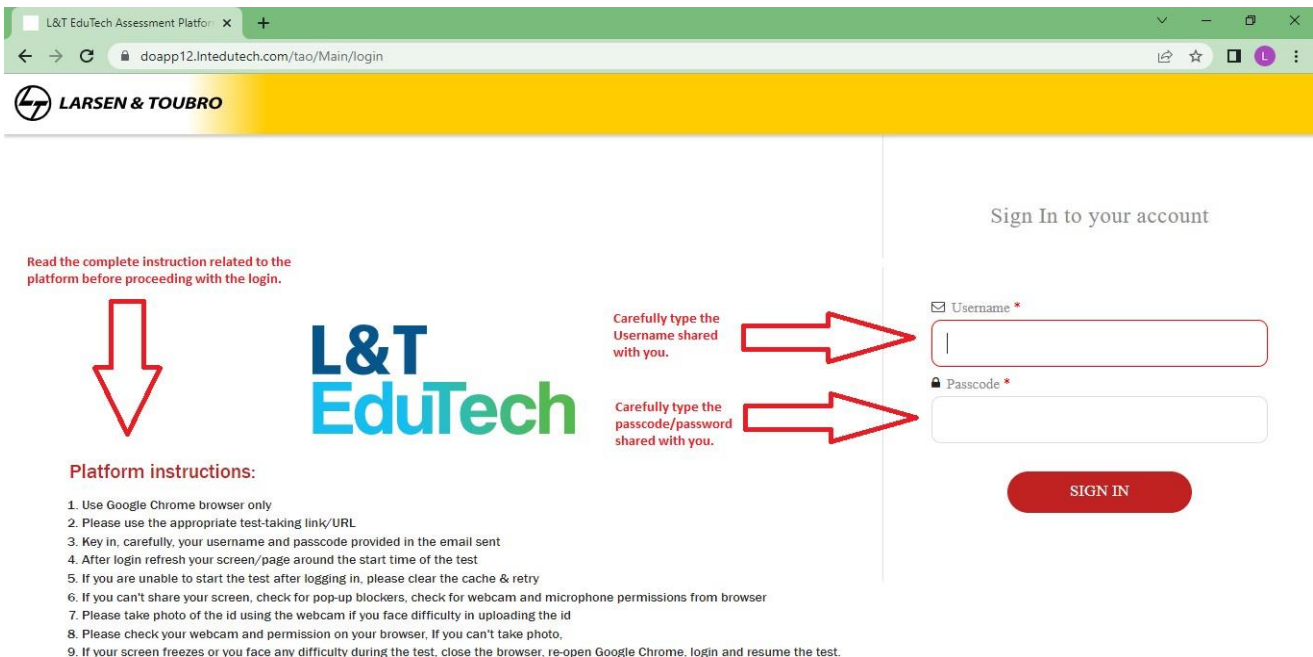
L&T EduTech Assessment Platfor ×

doapp12.lntedutech.com/tao/Main/login

L

LARSEN & TOUBRO

Sign In to your account

Read the complete instruction related to the platform before proceeding with the login.

L&T EduTech

Carefully type the Username shared with you.

Username *

Passcode *

Carefully type the passcode/password shared with you.

SIGN IN

Platform instructions:

1. Use Google Chrome browser only
2. Please use the appropriate test-taking link/URL
3. Key in, carefully, your username and passcode provided in the email sent
4. After login refresh your screen/page around the start time of the test
5. If you are unable to start the test after logging in, please clear the cache & retry
6. If you can't share your screen, check for pop-up blockers, check for webcam and microphone permissions from browser
7. Please take photo of the id using the webcam if you face difficulty in uploading the id
8. Please check your webcam and permission on your browser, If you can't take photo,
9. If your screen freezes or you face any difficulty during the test, close the browser, re-open Google Chrome, login and resume the test.